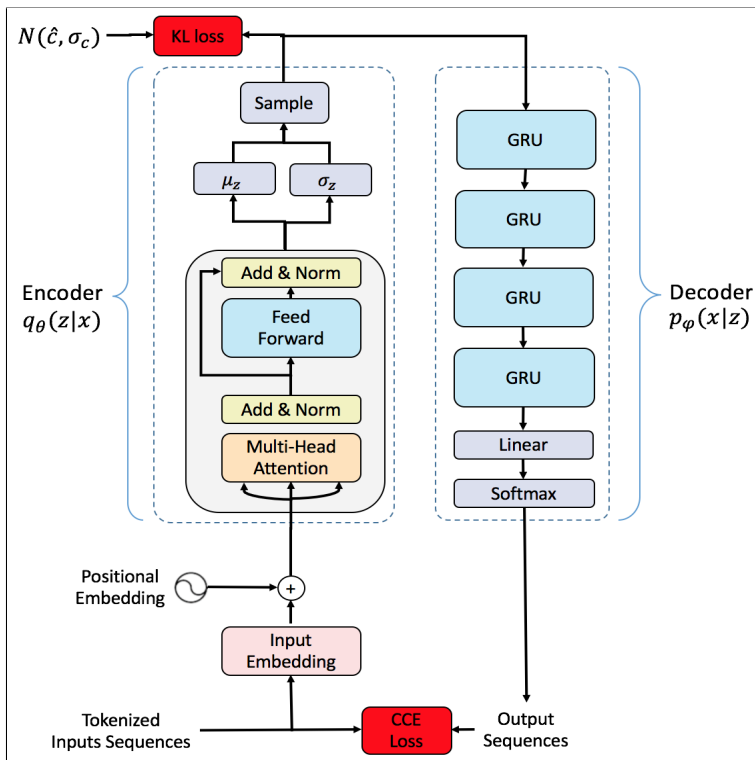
$N(\hat{c}, \sigma_c)$

KL loss

Sample

$\mu_z$

$\sigma_z$

Add & Norm

Feed Forward

Add & Norm

Multi-Head Attention

Encoder $q_\theta(z|x)$

GRU

GRU

GRU

GRU

Linear

Softmax

Decoder $p_\varphi(x|z)$

Positional Embedding

+

Input Embedding

Tokenized Inputs Sequences

CCE Loss

Output Sequences